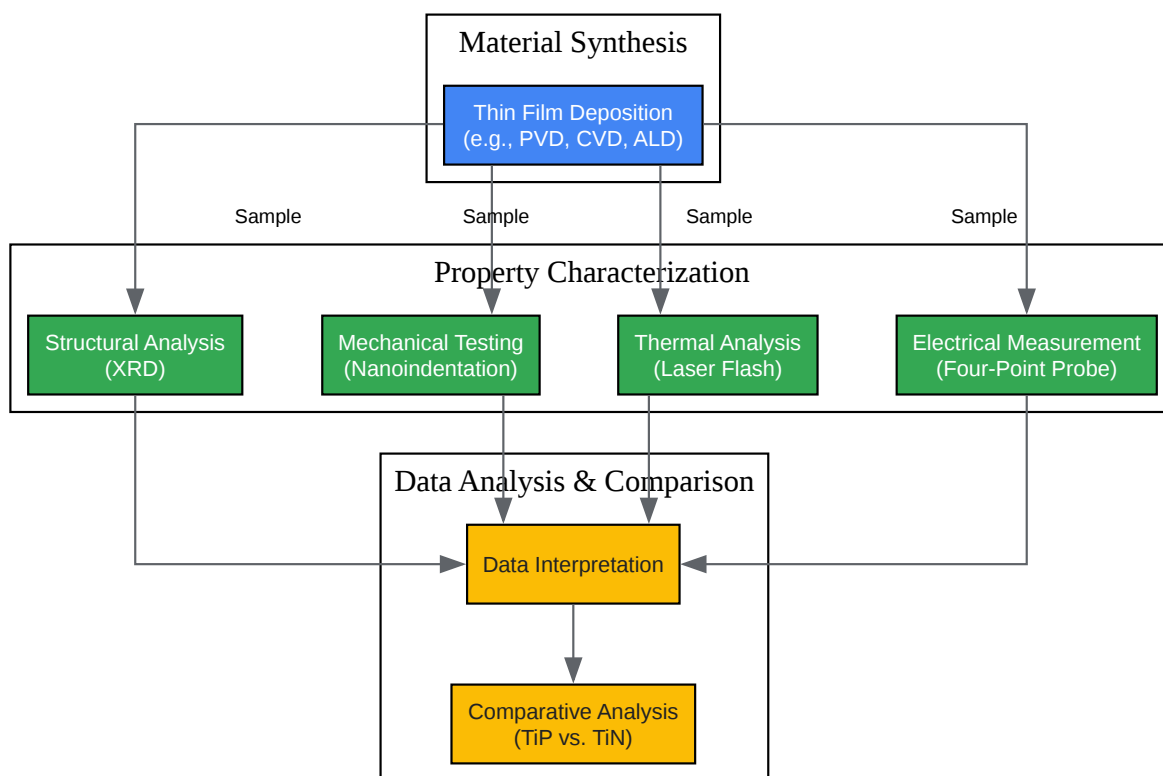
Material Synthesis

Thin Film Deposition
(e.g., PVD, CVD, ALD)

Sample

Sample

Sample

Sample

Property Characterization

Structural Analysis
(XRD)

Mechanical Testing
(Nanoindentation)

Thermal Analysis
(Laser Flash)

Electrical Measurement
(Four-Point Probe)

Data Analysis & Comparison

Data Interpretation

Comparative Analysis
(TiP vs. TiN)